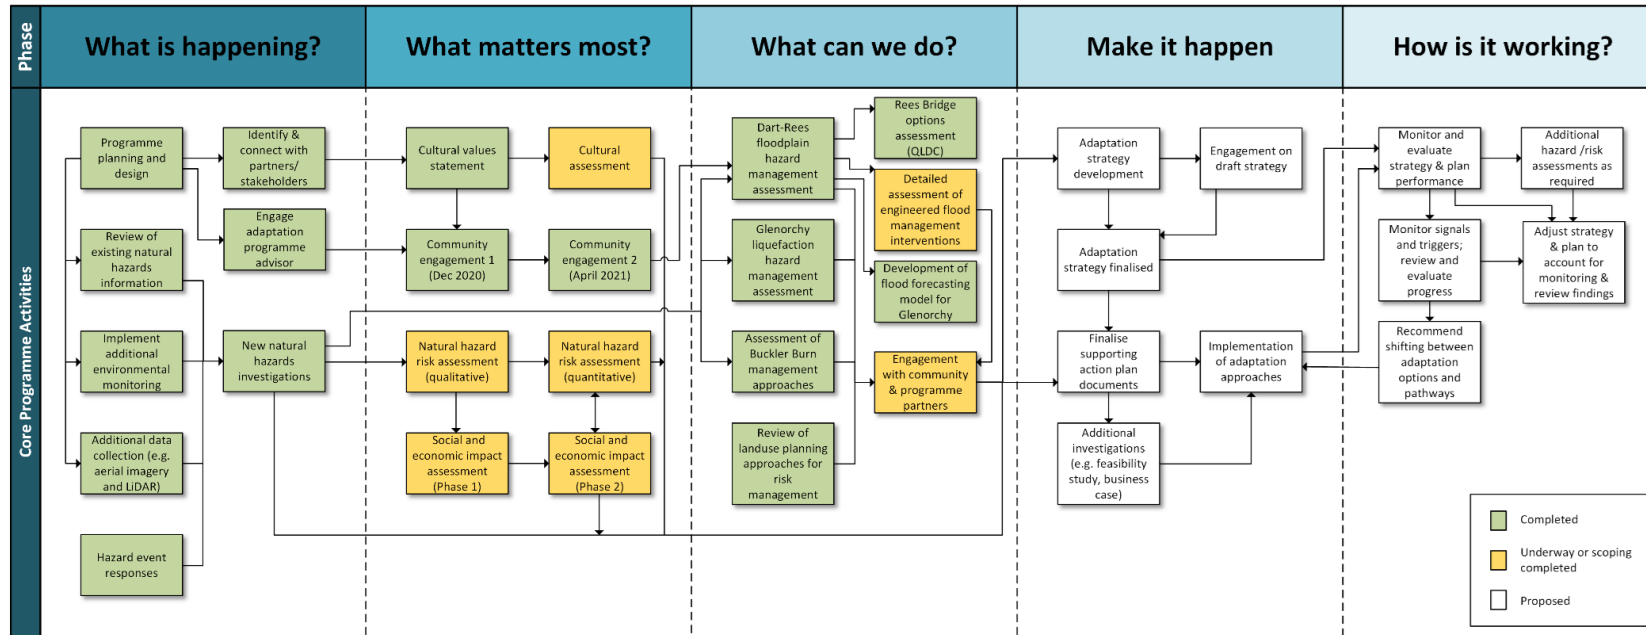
Phase

What is happening?

What matters most?

What can we do?

Make it happen

How is it working?

Core Programme Activities

Programme planning and design

Identify & connect with partners/ stakeholders

Engage adaptation programme advisor

Review of existing natural hazards information

Implement additional environmental monitoring

Additional data collection (e.g. aerial imagery and LiDAR)

Hazard event responses

New natural hazards investigations

Cultural values statement

Cultural assessment

Community engagement 1 (Dec 2020)

Community engagement 2 (April 2021)

Natural hazard risk assessment (qualitative)

Natural hazard risk assessment (quantitative)

Social and economic impact assessment (Phase 1)

Social and economic impact assessment (Phase 2)

Dart-Rees floodplain hazard management assessment

Rees Bridge options assessment (QLDC)

Detailed assessment of engineered flood management interventions

Development of flood forecasting model for Glenorchy

Glenorchy liquefaction hazard management assessment

Assessment of Buckler Burn management approaches

Engagement with community & programme partners

Review of landuse planning approaches for risk management

Adaptation strategy development

Engagement on draft strategy

Adaptation strategy finalised

Finalise supporting action plan documents

Implementation of adaptation approaches

Additional investigations (e.g. feasibility study, business case)

Monitor and evaluate strategy & plan performance

Additional hazard /risk assessments as required

Monitor signals and triggers; review and evaluate progress

Adjust strategy & plan to account for monitoring & review findings

Recommend shifting between adaptation options and pathways

Completed

Underway or scoping completed

Proposed